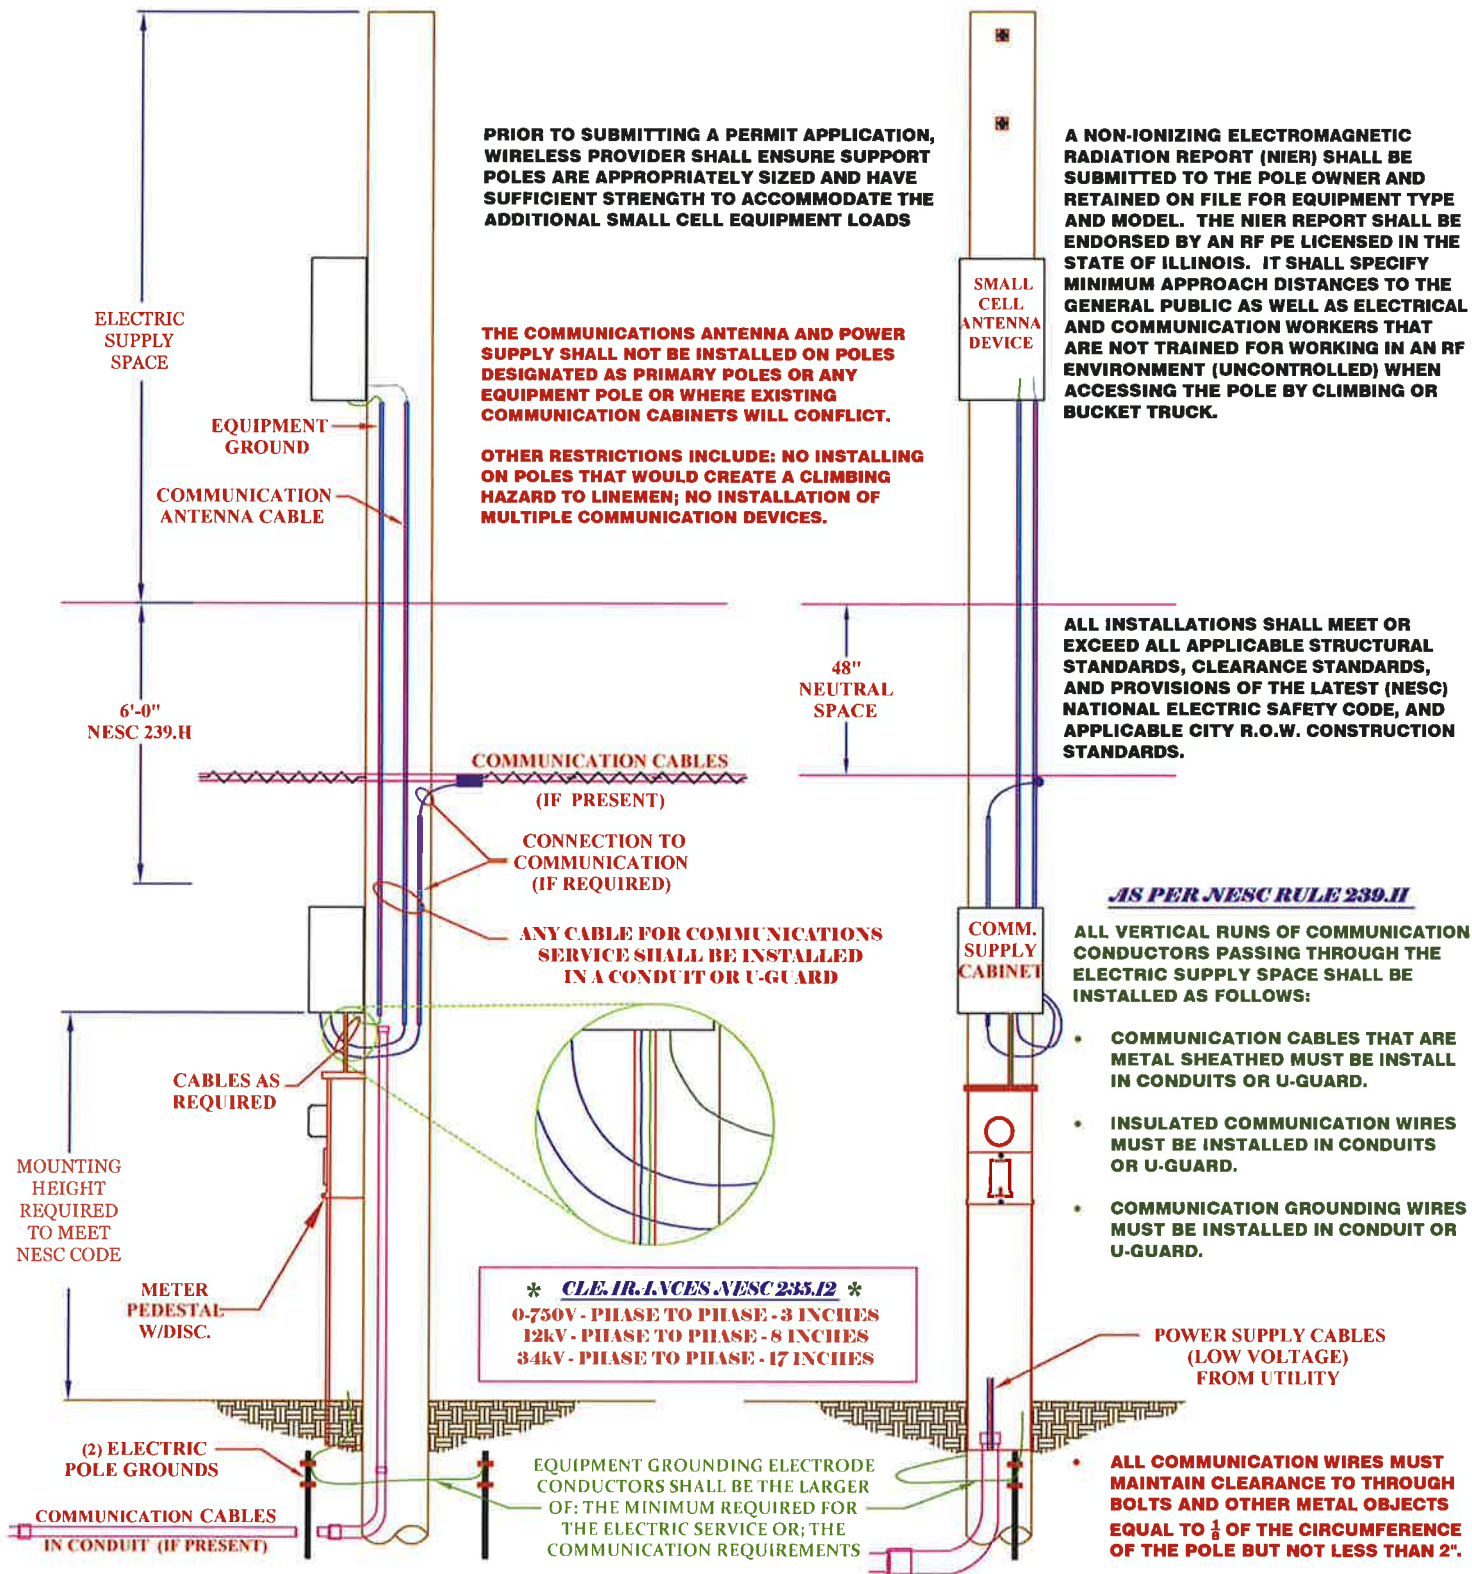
PRIOR TO SUBMITTING A PERMIT APPLICATION, WIRELESS PROVIDER SHALL ENSURE SUPPORT POLES ARE APPROPRIATELY SIZED AND HAVE SUFFICIENT STRENGTH TO ACCOMMODATE THE ADDITIONAL SMALL CELL EQUIPMENT LOADS

A NON-IONIZING ELECTROMAGNETIC RADIATION REPORT (NIER) SHALL BE SUBMITTED TO THE POLE OWNER AND RETAINED ON FILE FOR EQUIPMENT TYPE AND MODEL. THE NIER REPORT SHALL BE ENDORSED BY AN RF PE LICENSED IN THE STATE OF ILLINOIS. IT SHALL SPECIFY MINIMUM APPROACH DISTANCES TO THE GENERAL PUBLIC AS WELL AS ELECTRICAL AND COMMUNICATION WORKERS THAT ARE NOT TRAINED FOR WORKING IN AN RF ENVIRONMENT (UNCONTROLLED) WHEN ACCESSING THE POLE BY CLIMBING OR BUCKET TRUCK.

ELECTRIC SUPPLY SPACE

SMALL CELL ANTENNA DEVICE

THE COMMUNICATIONS ANTENNA AND POWER SUPPLY SHALL NOT BE INSTALLED ON POLES DESIGNATED AS PRIMARY POLES OR ANY EQUIPMENT POLE OR WHERE EXISTING COMMUNICATION CABINETS WILL CONFLICT.

EQUIPMENT GROUND

OTHER RESTRICTIONS INCLUDE: NO INSTALLING ON POLES THAT WOULD CREATE A CLIMBING HAZARD TO LINEMEN; NO INSTALLATION OF MULTIPLE COMMUNICATION DEVICES.

COMMUNICATION ANTENNA CABLE

ALL INSTALLATIONS SHALL MEET OR EXCEED ALL APPLICABLE STRUCTURAL STANDARDS, CLEARANCE STANDARDS, AND PROVISIONS OF THE LATEST (NESC) NATIONAL ELECTRIC SAFETY CODE, AND APPLICABLE CITY R.O.W. CONSTRUCTION STANDARDS.

48" NEUTRAL SPACE

6'-0" NESC 239.H

COMMUNICATION CABLES (IF PRESENT)

CONNECTION TO COMMUNICATION (IF REQUIRED)

AS PER NESC RULE 239.H

ANY CABLE FOR COMMUNICATIONS SERVICE SHALL BE INSTALLED IN A CONDUIT OR U-GUARD

COMM. SUPPLY CABINET

ALL VERTICAL RUNS OF COMMUNICATION CONDUCTORS PASSING THROUGH THE ELECTRIC SUPPLY SPACE SHALL BE INSTALLED AS FOLLOWS:

• COMMUNICATION CABLES THAT ARE METAL SHEATHED MUST BE INSTALL IN CONDUITS OR U-GUARD.

CABLES AS REQUIRED

• INSULATED COMMUNICATION WIRES MUST BE INSTALLED IN CONDUITS OR U-GUARD.

MOUNTING HEIGHT REQUIRED TO MEET NESC CODE

• COMMUNICATION GROUNDING WIRES MUST BE INSTALLED IN CONDUIT OR U-GUARD.

METER PEDESTAL W/DISC.

* CLEARANCES NESC 235.12 *
0-750V - PHASE TO PHASE - 3 INCHES
12kV - PHASE TO PHASE - 8 INCHES
34kV - PHASE TO PHASE - 17 INCHES

POWER SUPPLY CABLES (LOW VOLTAGE) FROM UTILITY

(2) ELECTRIC POLE GROUNDS

EQUIPMENT GROUNDING ELECTRODE CONDUCTORS SHALL BE THE LARGER OF: THE MINIMUM REQUIRED FOR THE ELECTRIC SERVICE OR; THE COMMUNICATION REQUIREMENTS

• ALL COMMUNICATION WIRES MUST MAINTAIN CLEARANCE TO THROUGH BOLTS AND OTHER METAL OBJECTS EQUAL TO $\frac{1}{8}$ OF THE CIRCUMFERENCE OF THE POLE BUT NOT LESS THAN 2".

COMMUNICATION CABLES IN CONDUIT (IF PRESENT)